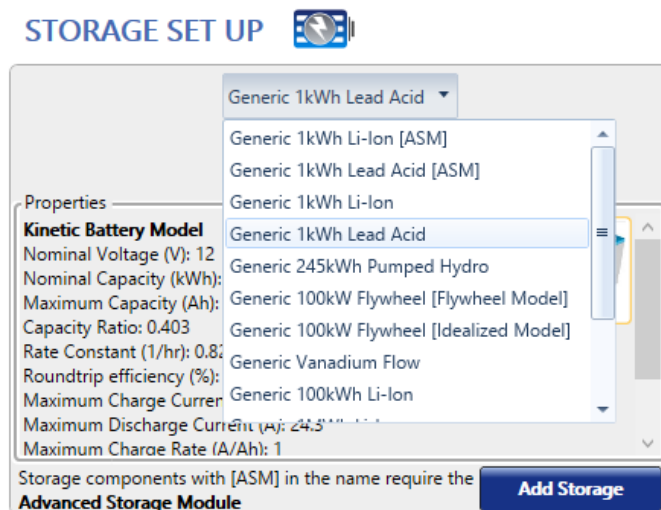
STORAGE SET UP

Generic 1kWh Lead Acid

Generic 1kWh Li-Ion [ASM]
Generic 1kWh Lead Acid [ASM]
Generic 1kWh Li-Ion
Generic 1kWh Lead Acid
Generic 245kWh Pumped Hydro
Generic 100kW Flywheel [Flywheel Model]
Generic 100kW Flywheel [Idealized Model]
Generic Vanadium Flow
Generic 100kWh Li-Ion

Properties
Kinetic Battery Model
Nominal Voltage (V): 12
Nominal Capacity (kWh): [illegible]
Maximum Capacity (Ah): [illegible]
Capacity Ratio: 0.403
Rate Constant (1/hr): 0.82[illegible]
Roundtrip efficiency (%): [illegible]
Maximum Charge Curren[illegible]
Maximum Discharge Current (A): 24.3
Maximum Charge Rate (A/Ah): 1

Storage components with [ASM] in the name require the Advanced Storage Module

Add Storage